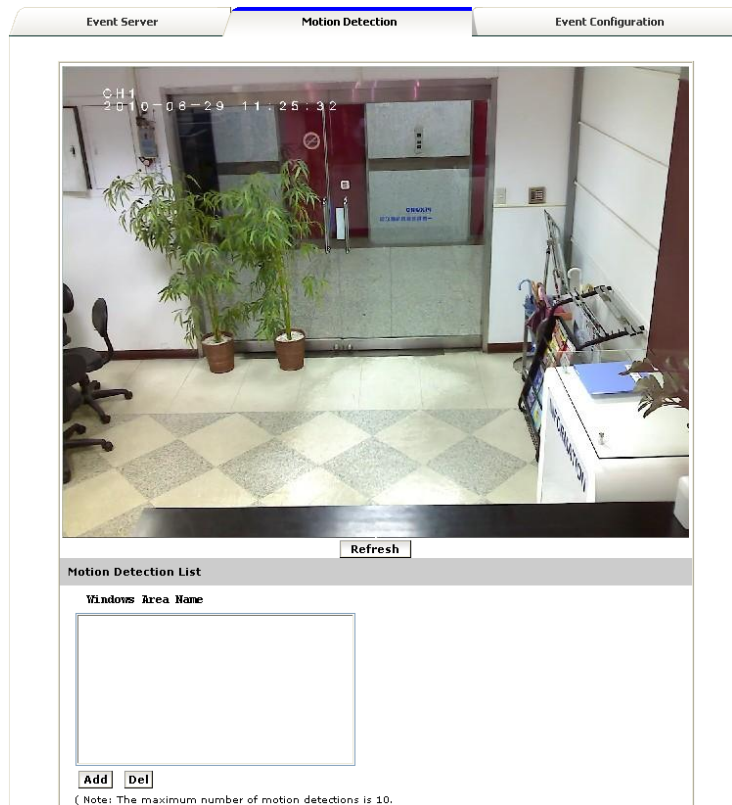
Event Server

Motion Detection

Event Configuration

CH1
2010-08-29 11:25:32

INFORMATION

Refresh

Motion Detection List

Windows Area Name

Add Del

( Note: The maximum number of motion detections is 10.